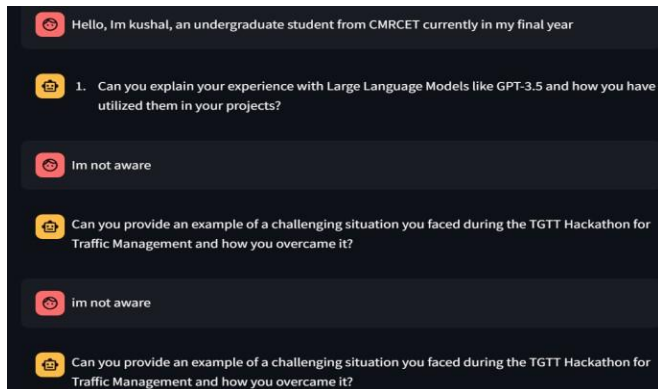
Hello, Im kushal, an undergraduate student from CMRCET currently in my final year

1. Can you explain your experience with Large Language Models like GPT-3.5 and how you have utilized them in your projects?

Im not aware

Can you provide an example of a challenging situation you faced during the TGTT Hackathon for Traffic Management and how you overcame it?

im not aware

Can you provide an example of a challenging situation you faced during the TGTT Hackathon for Traffic Management and how you overcame it?